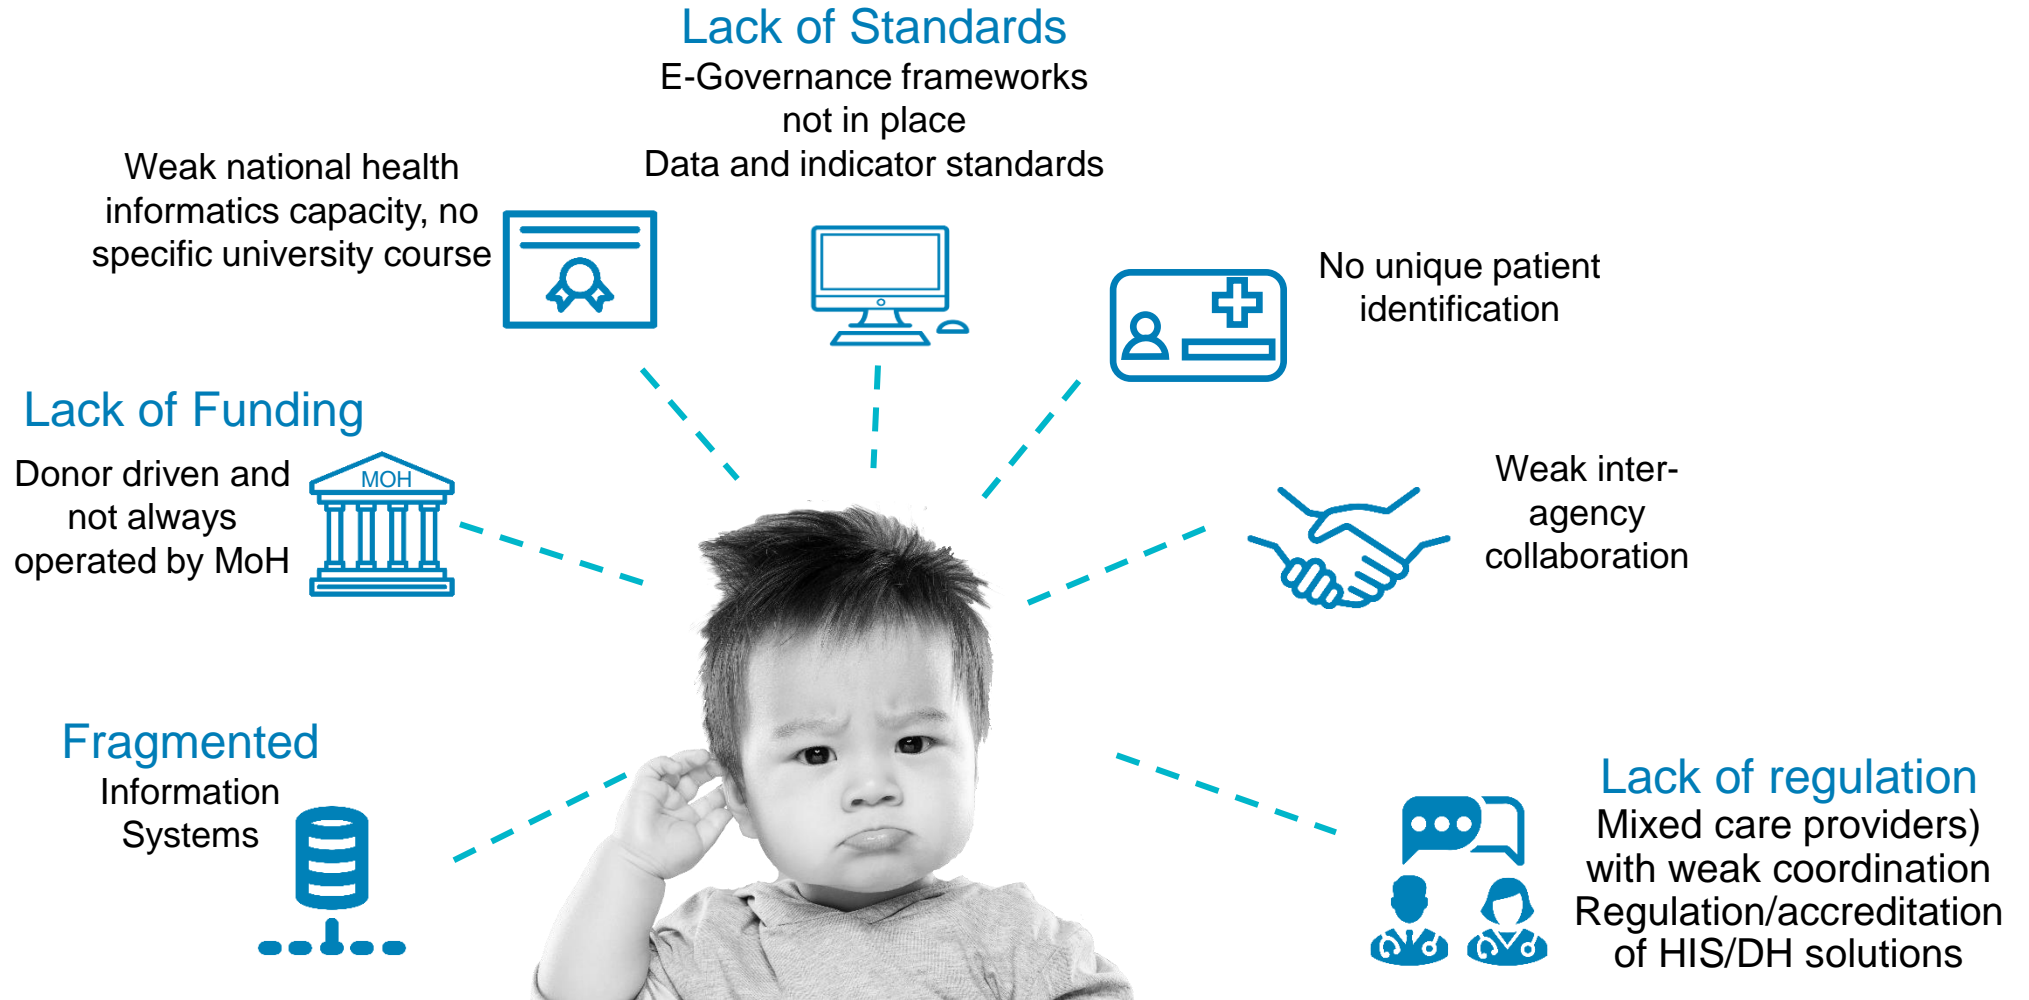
Lack of Standards
E-Governance frameworks not in place
Data and indicator standards

Weak national health informatics capacity, no specific university course

No unique patient identification

Lack of Funding
Donor driven and not always operated by MoH

MOH

Weak inter-agency collaboration

Fragmented
Information Systems

Lack of regulation
Mixed care providers) with weak coordination
Regulation/accreditation of HIS/DH solutions